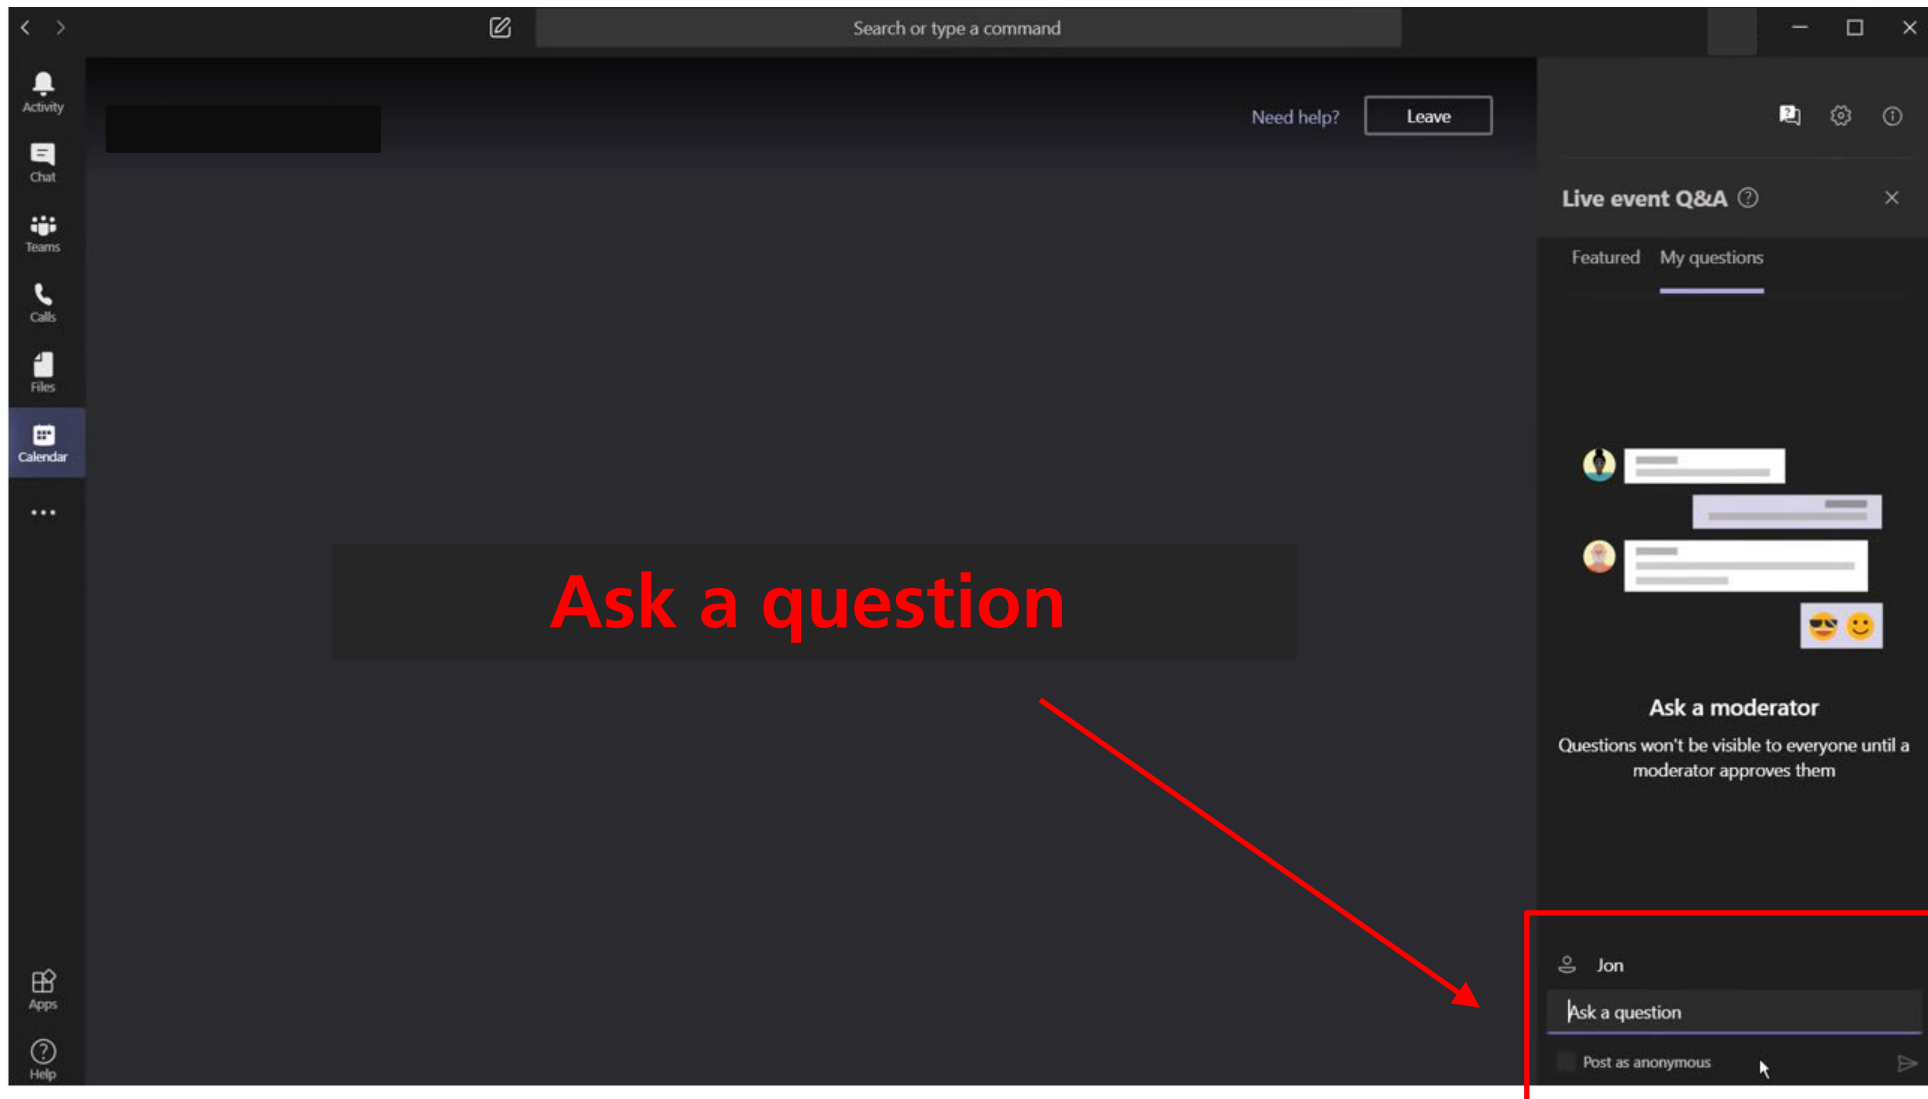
Search or type a command

Activity

Chat

Teams

Calls

Files

Calendar

...

Apps

Help

Need help?

Leave

Ask a question

Live event Q&A

Featured

My questions

Ask a moderator

Questions won't be visible to everyone until a moderator approves them

Jon

Ask a question

Post as anonymous